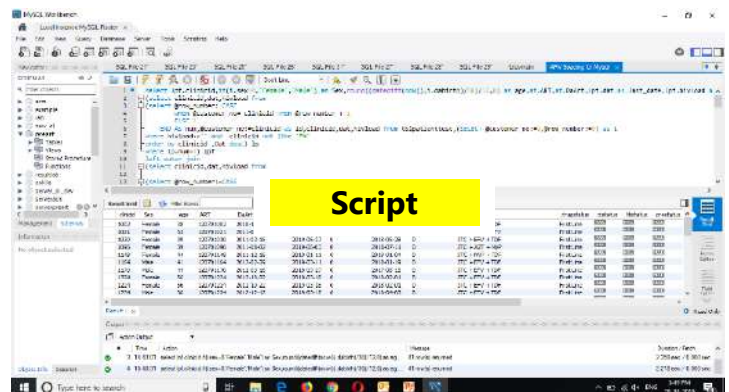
MySQL Workbench
Local instance MySQL Router
File Edit View Query Database Server Tools Scripting Help
Navigator
SQL File 2* SQL File 2* SQL File 2* SQL File 2* SQL File 2* SQL File 2* SQL File 2* Movimiento ARV Sessions Query
SCHEMAS
Limit to 1000 rows
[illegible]
Script
Result Grid
Output
Action Output
Time Action Message Duration / Fetch
Object Info Session
Type here to search